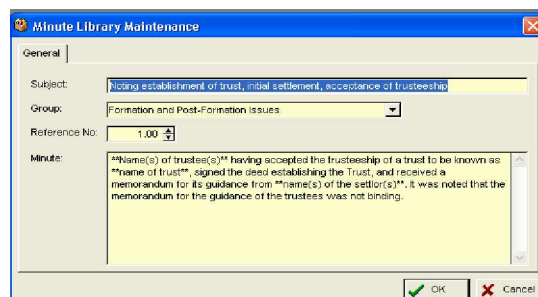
Minute Library Maintenance

General

Subject: Noting establishment of trust, initial settlement, acceptance of trusteeship

Group: Formation and Post-Formation issues

Reference No: 1.00

Minute: **Name(s) of trustee(s)** having accepted the trusteeship of a trust to be known as **name of trust**, signed the deed establishing the Trust, and received a memorandum for its guidance from **name(s) of the settlor(s)**. It was noted that the memorandum for the guidance of the trustees was not binding.

OK

Cancel